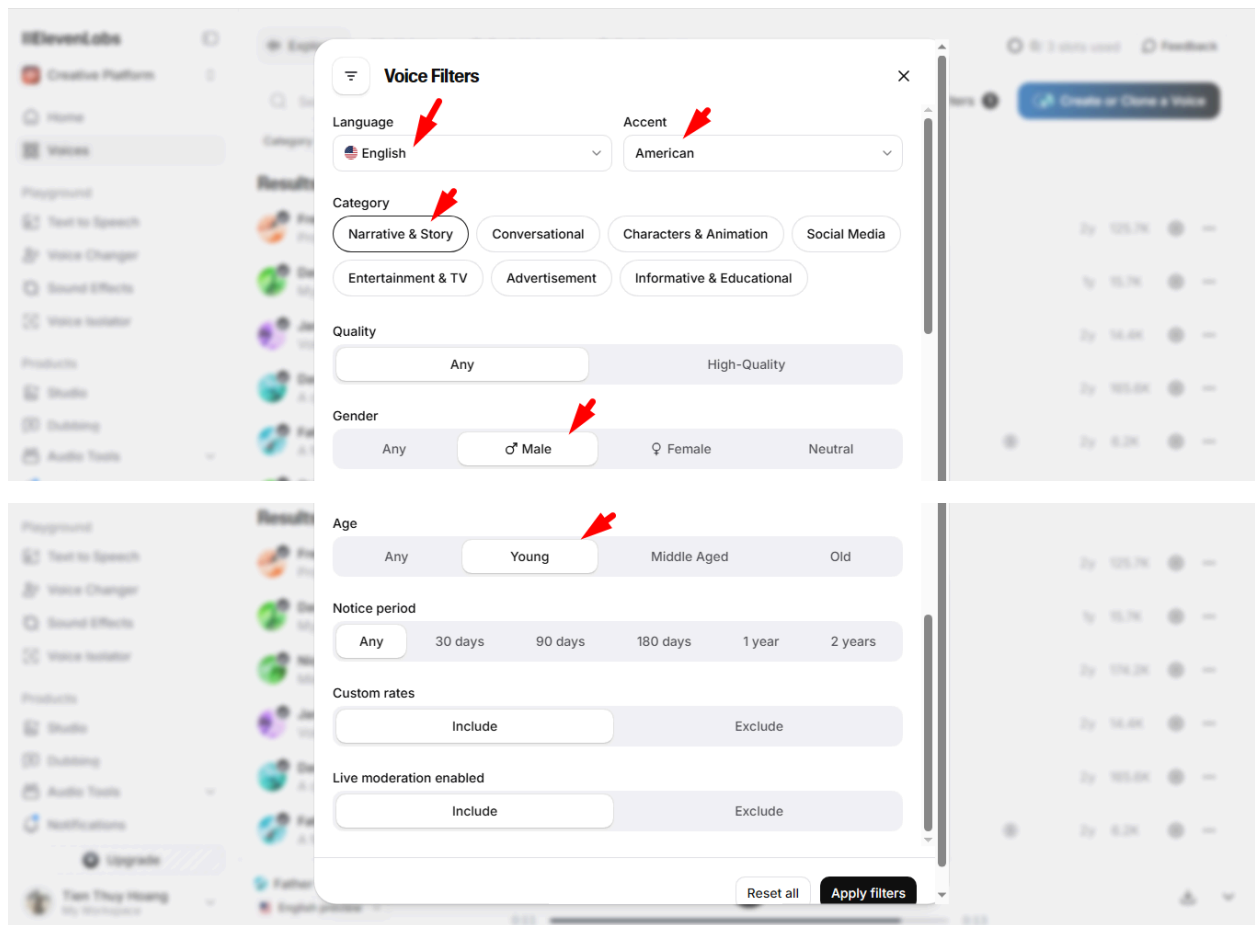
Voice Filters

Language
English

Accent
American

Category
Narrative & Story
Conversational
Characters & Animation
Social Media
Entertainment & TV
Advertisement
Informative & Educational

Quality
Any
High-Quality

Gender
Any
♂ Male
♀ Female
Neutral

Age
Any
Young
Middle Aged
Old

Notice period
Any
30 days
90 days
180 days
1 year
2 years

Custom rates
Include
Exclude

Live moderation enabled
Include
Exclude

Reset all
Apply filters